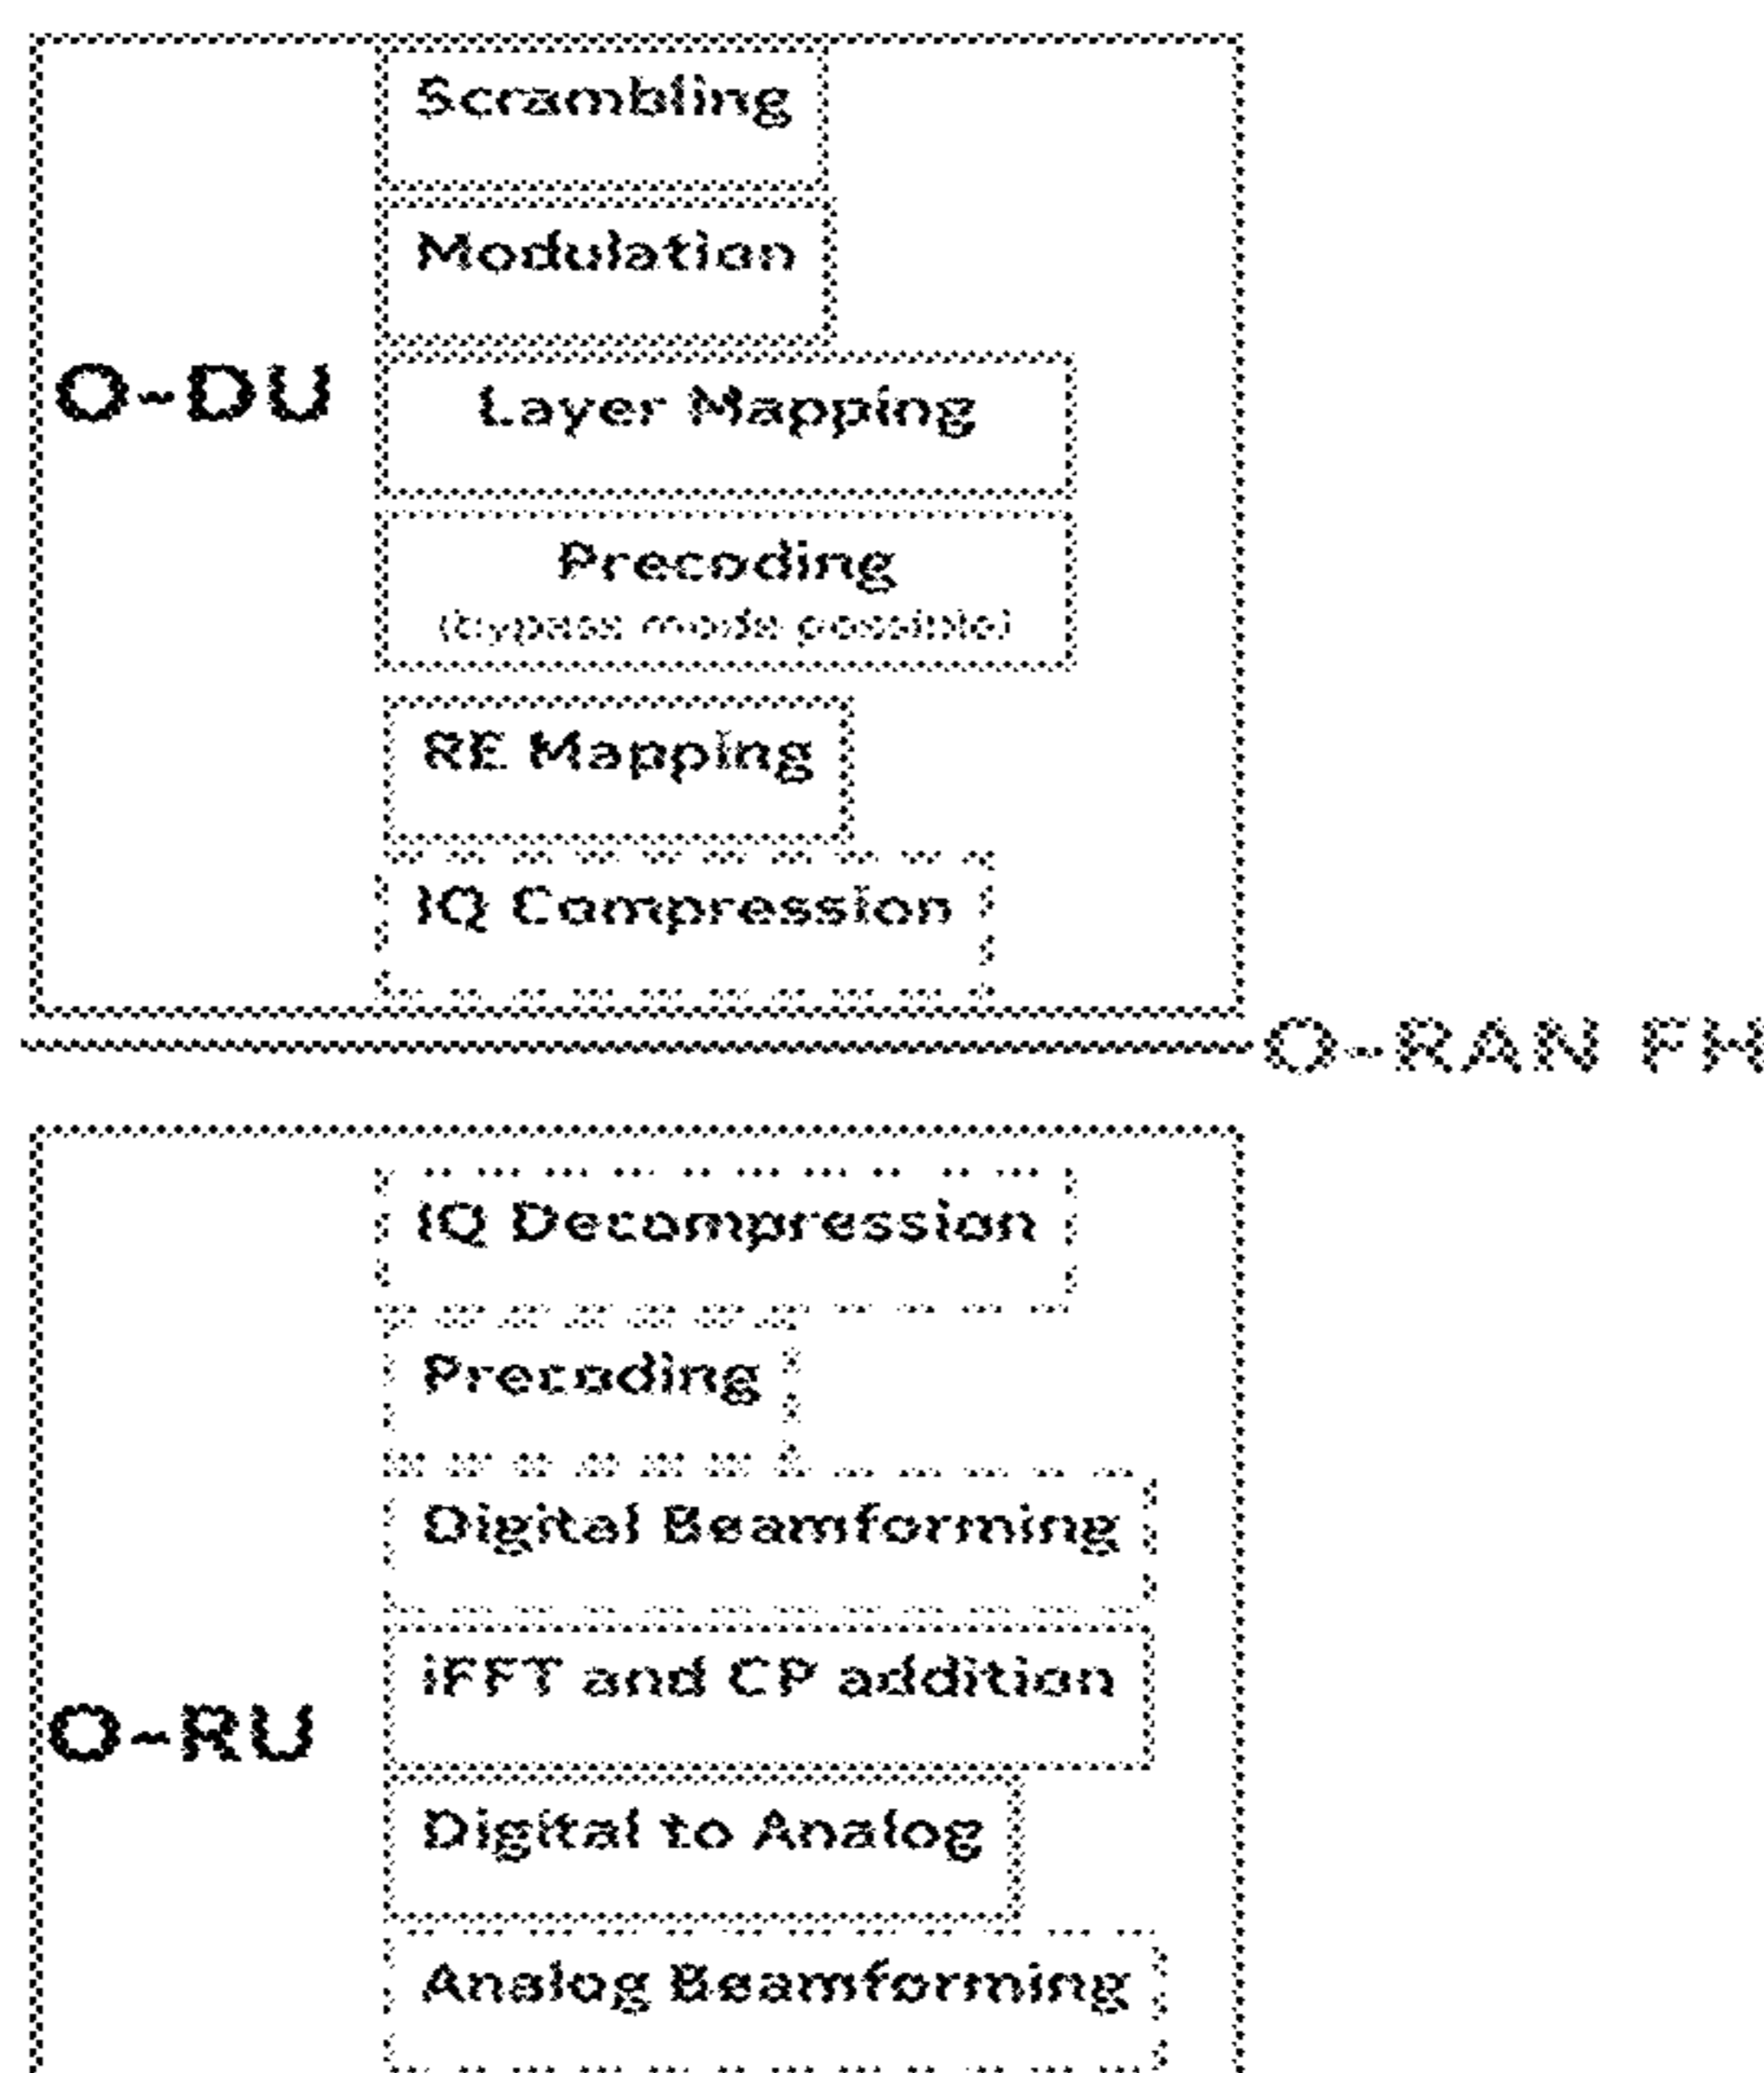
O-DU

Scrambling

Modulation

Layer Mapping

Precoding
(bypass mode possible)

RE Mapping

IQ Compression

O-RAN FH

O-RU

IQ Decompression

Precoding

Digital Beamforming

iFFT and CP addition

Digital to Analog

Analog Beamforming